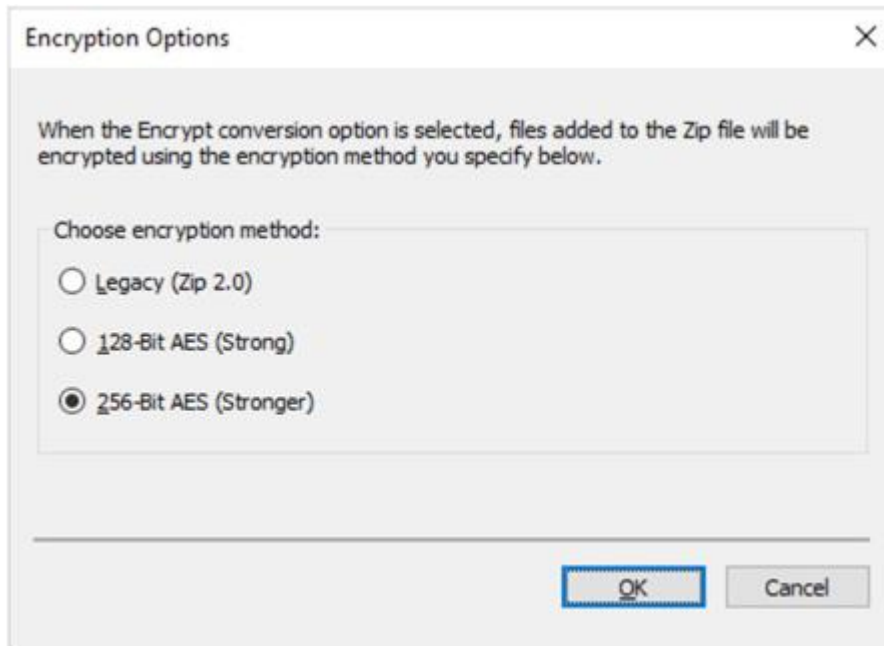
Encryption Options

×

When the Encrypt conversion option is selected, files added to the Zip file will be encrypted using the encryption method you specify below.

Choose encryption method:

Legacy (Zip 2.0)

128-Bit AES (Strong)

256-Bit AES (Stronger)

OK

Cancel